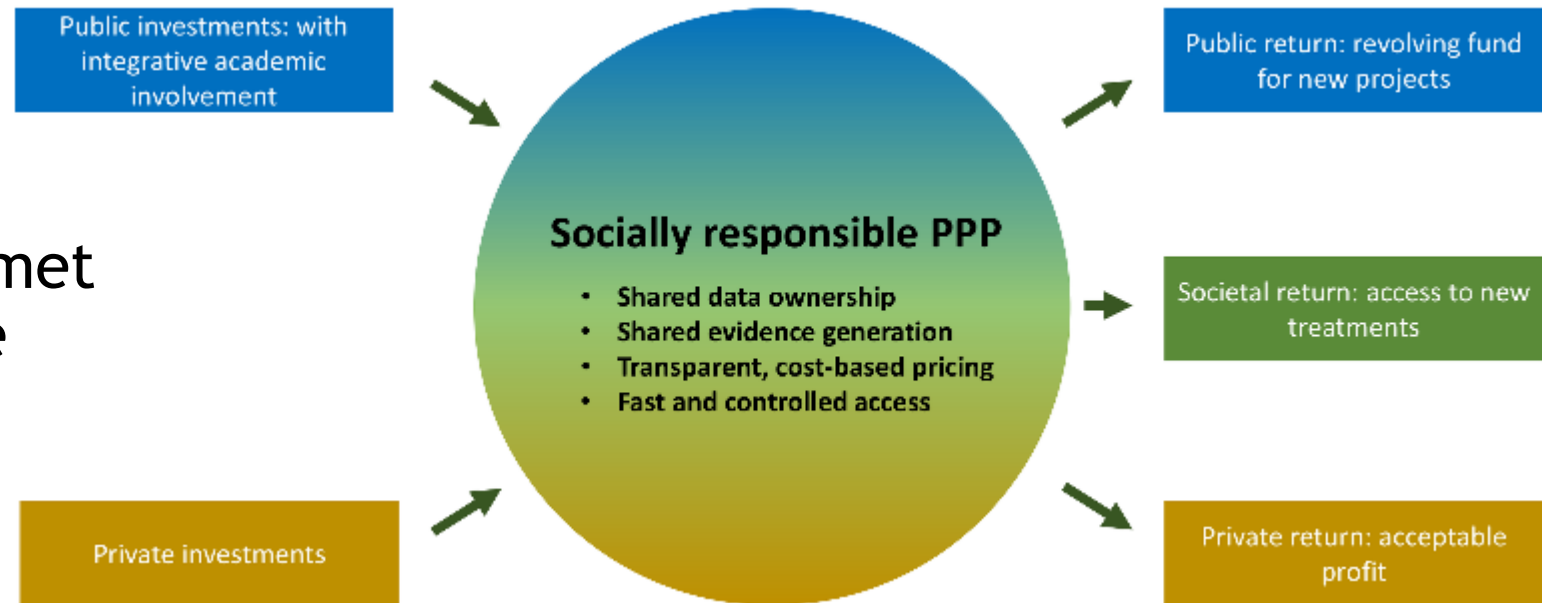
Public investments: with integrative academic involvement

met
e

Private investments

Socially responsible PPP

- Shared data ownership
- Shared evidence generation
- Transparent, cost-based pricing
- Fast and controlled access

Public return: revolving fund for new projects

Societal return: access to new treatments

Private return: acceptable profit